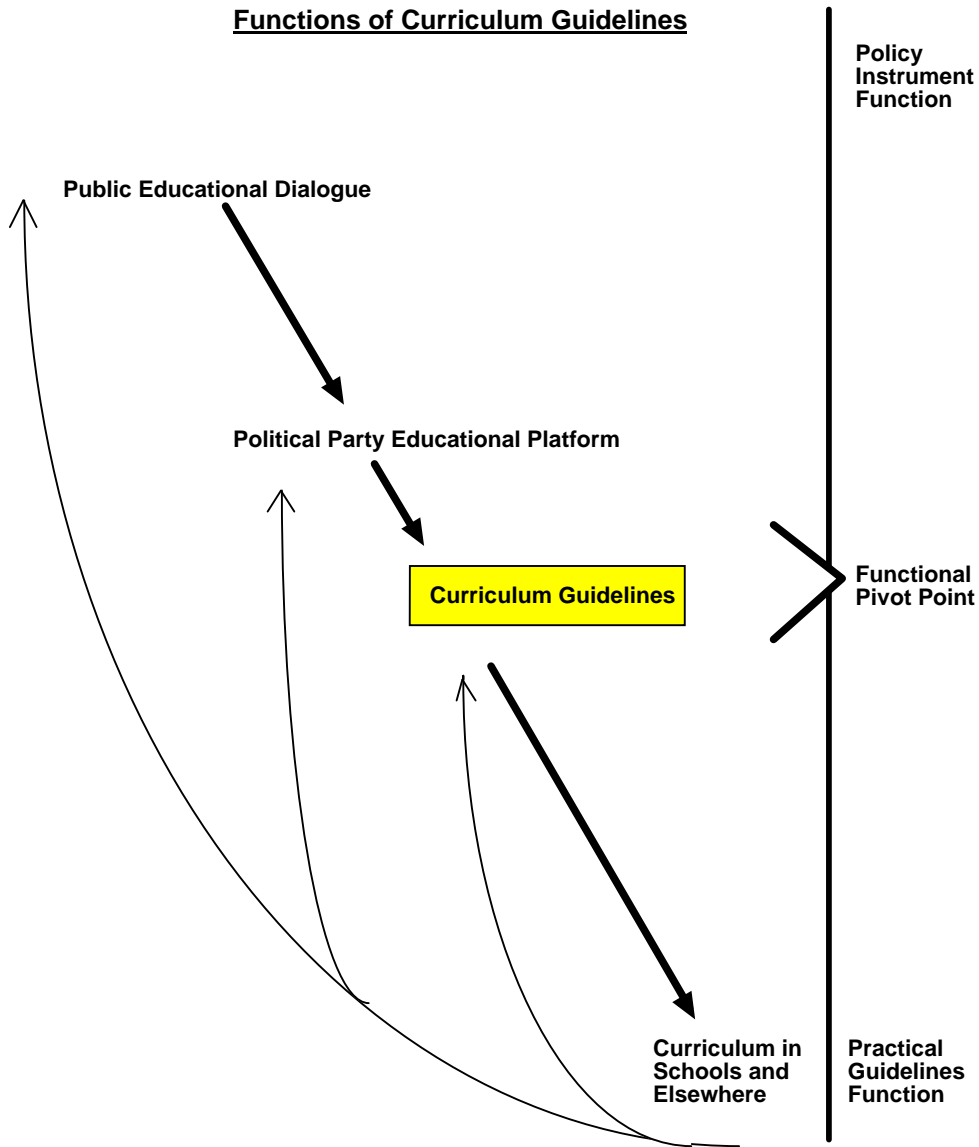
Functions of Curriculum Guidelines

Policy Instrument Function

Public Educational Dialogue

Political Party Educational Platform

Curriculum Guidelines

Functional Pivot Point

Curriculum in Schools and Elsewhere

Practical Guidelines Function